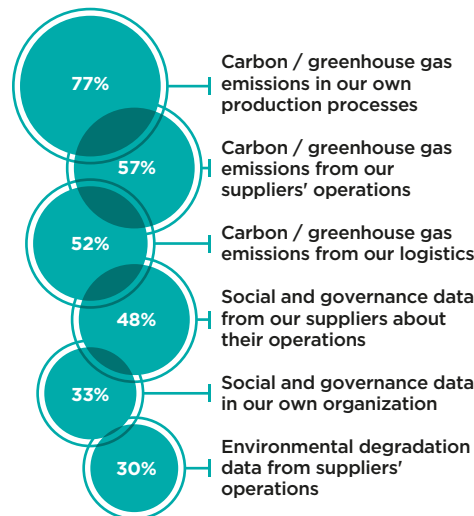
77%
Carbon / greenhouse gas emissions in our own production processes

57%
Carbon / greenhouse gas emissions from our suppliers' operations

52%
Carbon / greenhouse gas emissions from our logistics

48%
Social and governance data from our suppliers about their operations

33%
Social and governance data in our own organization

30%
Environmental degradation data from suppliers' operations